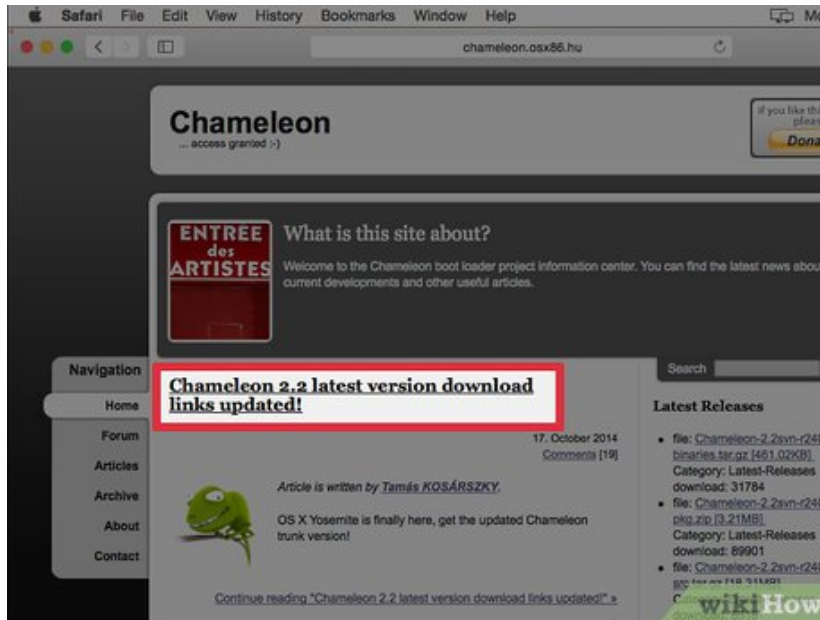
Safari File Edit View History Bookmarks Window Help

chameleon.osx86.hu

Chameleon
... access granted :-)

If you like th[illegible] pleas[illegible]
Dona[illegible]

ENTREE des ARTISTES

What is this site about?

Welcome to the Chameleon boot loader project information center. You can find the latest news abou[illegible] current developments and other useful articles.

Navigation
Home
Forum
Articles
Archive
About
Contact

Chameleon 2.2 latest version download links updated!

17. October 2014
Comments [19]

Article is written by Tamás KOSÁRSZKY.

OS X Yosemite is finally here, get the updated Chameleon trunk version!

Continue reading "Chameleon 2.2 latest version download links updated!" »

Search

Latest Releases

file: Chameleon-2.2svn-r24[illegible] binaries.tar.gz [461.02KB]
Category: Latest-Releases
download: 31784

file: Chameleon-2.2svn-r24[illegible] pkg.zip [3.21MB]
Category: Latest-Releases
download: 89901

file: Chameleon-2.2svn-r24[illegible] src.tar.gz [18.31MB]

wikiHow